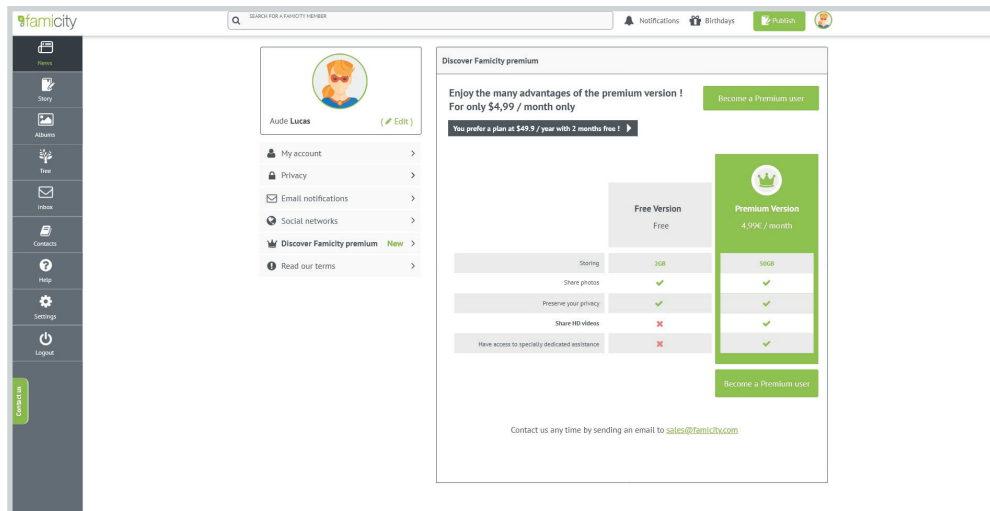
famicity

SEARCH FOR A FAMICITY MEMBER

Notifications Birthdays Publish

News
Story
Albums
Tree
Inbox
Contacts
Help
Settings
Logout

Contact us

Aude Lucas (Edit)

My account
Privacy
Email notifications
Social networks
Discover Famicity premium New
Read our terms

Discover Famicity premium

Enjoy the many advantages of the premium version !
For only $4,99 / month only

Become a Premium user

You prefer a plan at $49.9 / year with 2 months free !

| | Free Version Free | Premium Version 4,99€ / month |
|---|---|---|
| Storing | 2GB | 50GB |
| Share photos | ✓ | ✓ |
| Preserve your privacy | ✓ | ✓ |
| Share HD videos | ✗ | ✓ |
| Have access to specially dedicated assistance | ✗ | ✓ |

Become a Premium user

Contact us any time by sending an email to sales@famicity.com